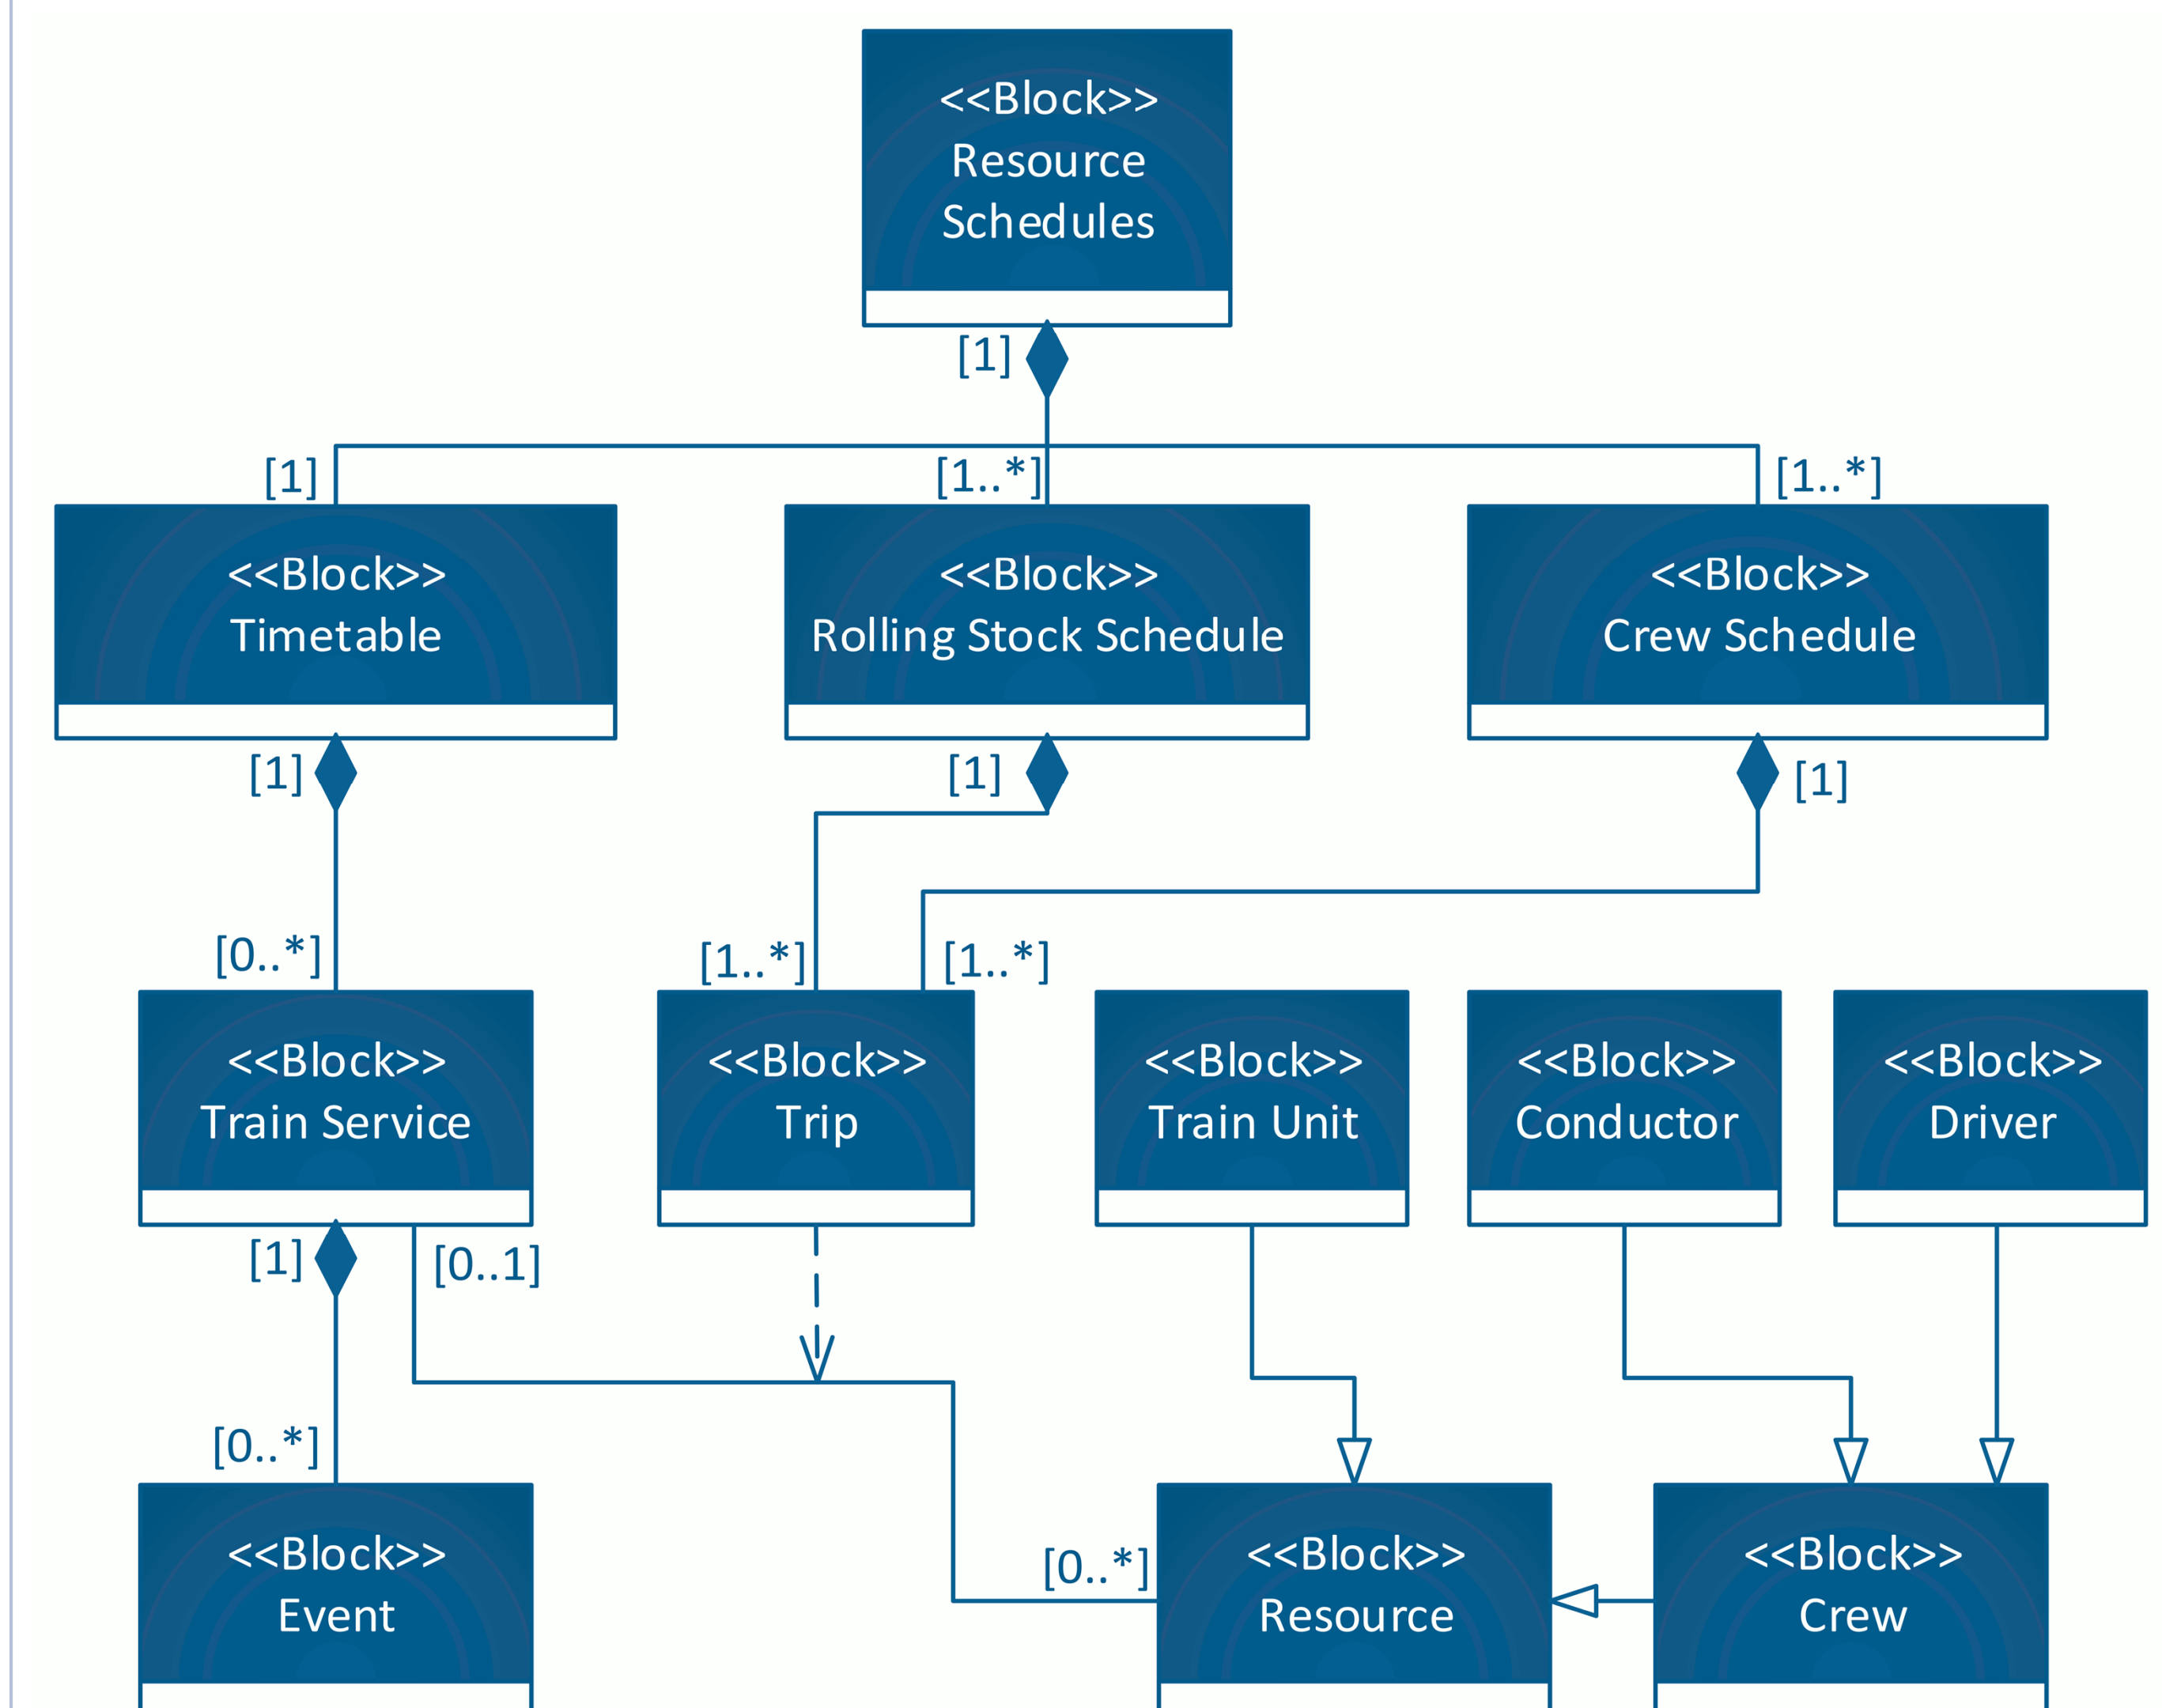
<<Block>>
Resource Schedules

[1]

[1]

[1..*]

[1..*]

<<Block>>
Timetable

<<Block>>
Rolling Stock Schedule

<<Block>>
Crew Schedule

[1]

[1]

[1]

[0..*]

[1..*]

[1..*]

<<Block>>
Train Service

<<Block>>
Trip

<<Block>>
Train Unit

<<Block>>
Conductor

<<Block>>
Driver

[1]

[0..1]

[0..*]

[0..*]

<<Block>>
Event

<<Block>>
Resource

<<Block>>
Crew